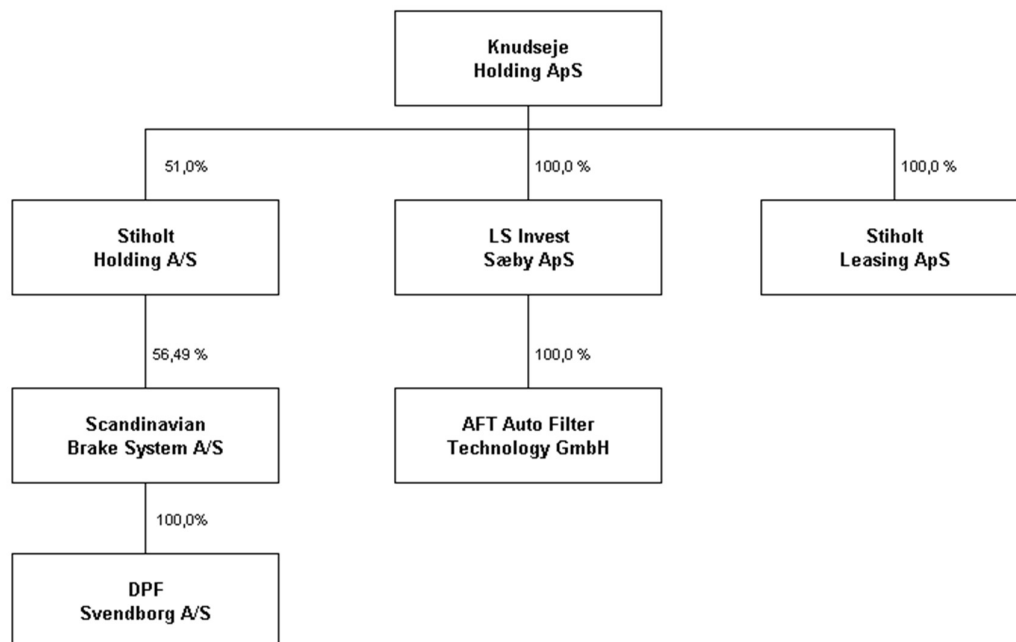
Knudseje
Holding ApS

51,0%

100,0 %

100,0 %

Stiholt
Holding A/S

LS Invest
Sæby ApS

Stiholt
Leasing ApS

56,49 %

100,0 %

Scandinavian
Brake System A/S

AFT Auto Filter
Technology GmbH

100,0%

DPF
Svendborg A/S